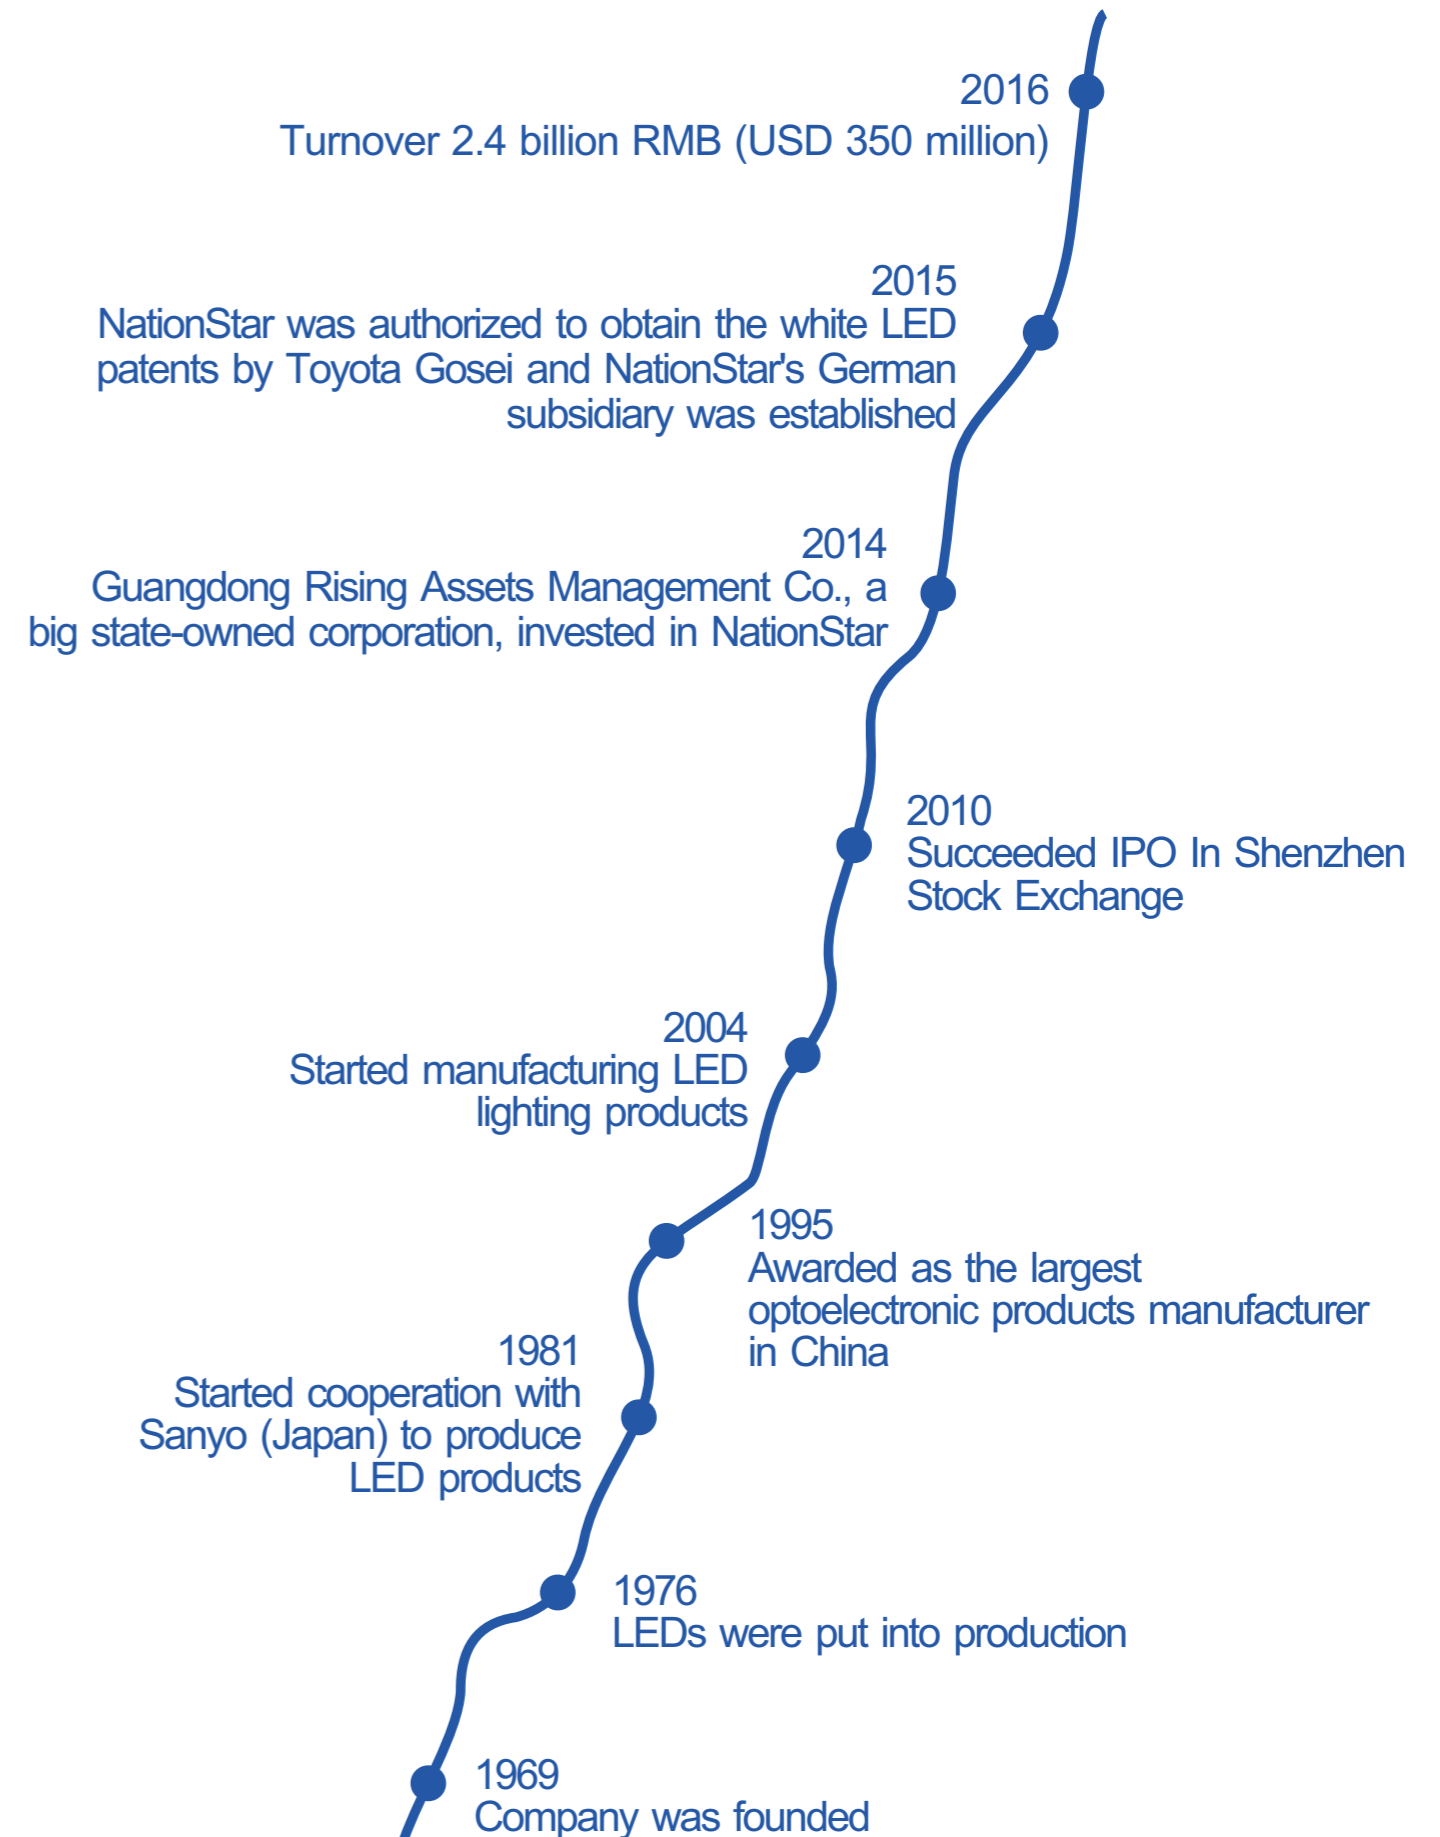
2016
Turnover 2.4 billion RMB (USD 350 million)

2015
NationStar was authorized to obtain the white LED patents by Toyota Gosei and NationStar's German subsidiary was established

2014
Guangdong Rising Assets Management Co., a big state-owned corporation, invested in NationStar

2010
Succeeded IPO In Shenzhen Stock Exchange

2004
Started manufacturing LED lighting products

1995
Awarded as the largest optoelectronic products manufacturer in China

1981
Started cooperation with Sanyo (Japan) to produce LED products

1976
LEDs were put into production

1969
Company was founded